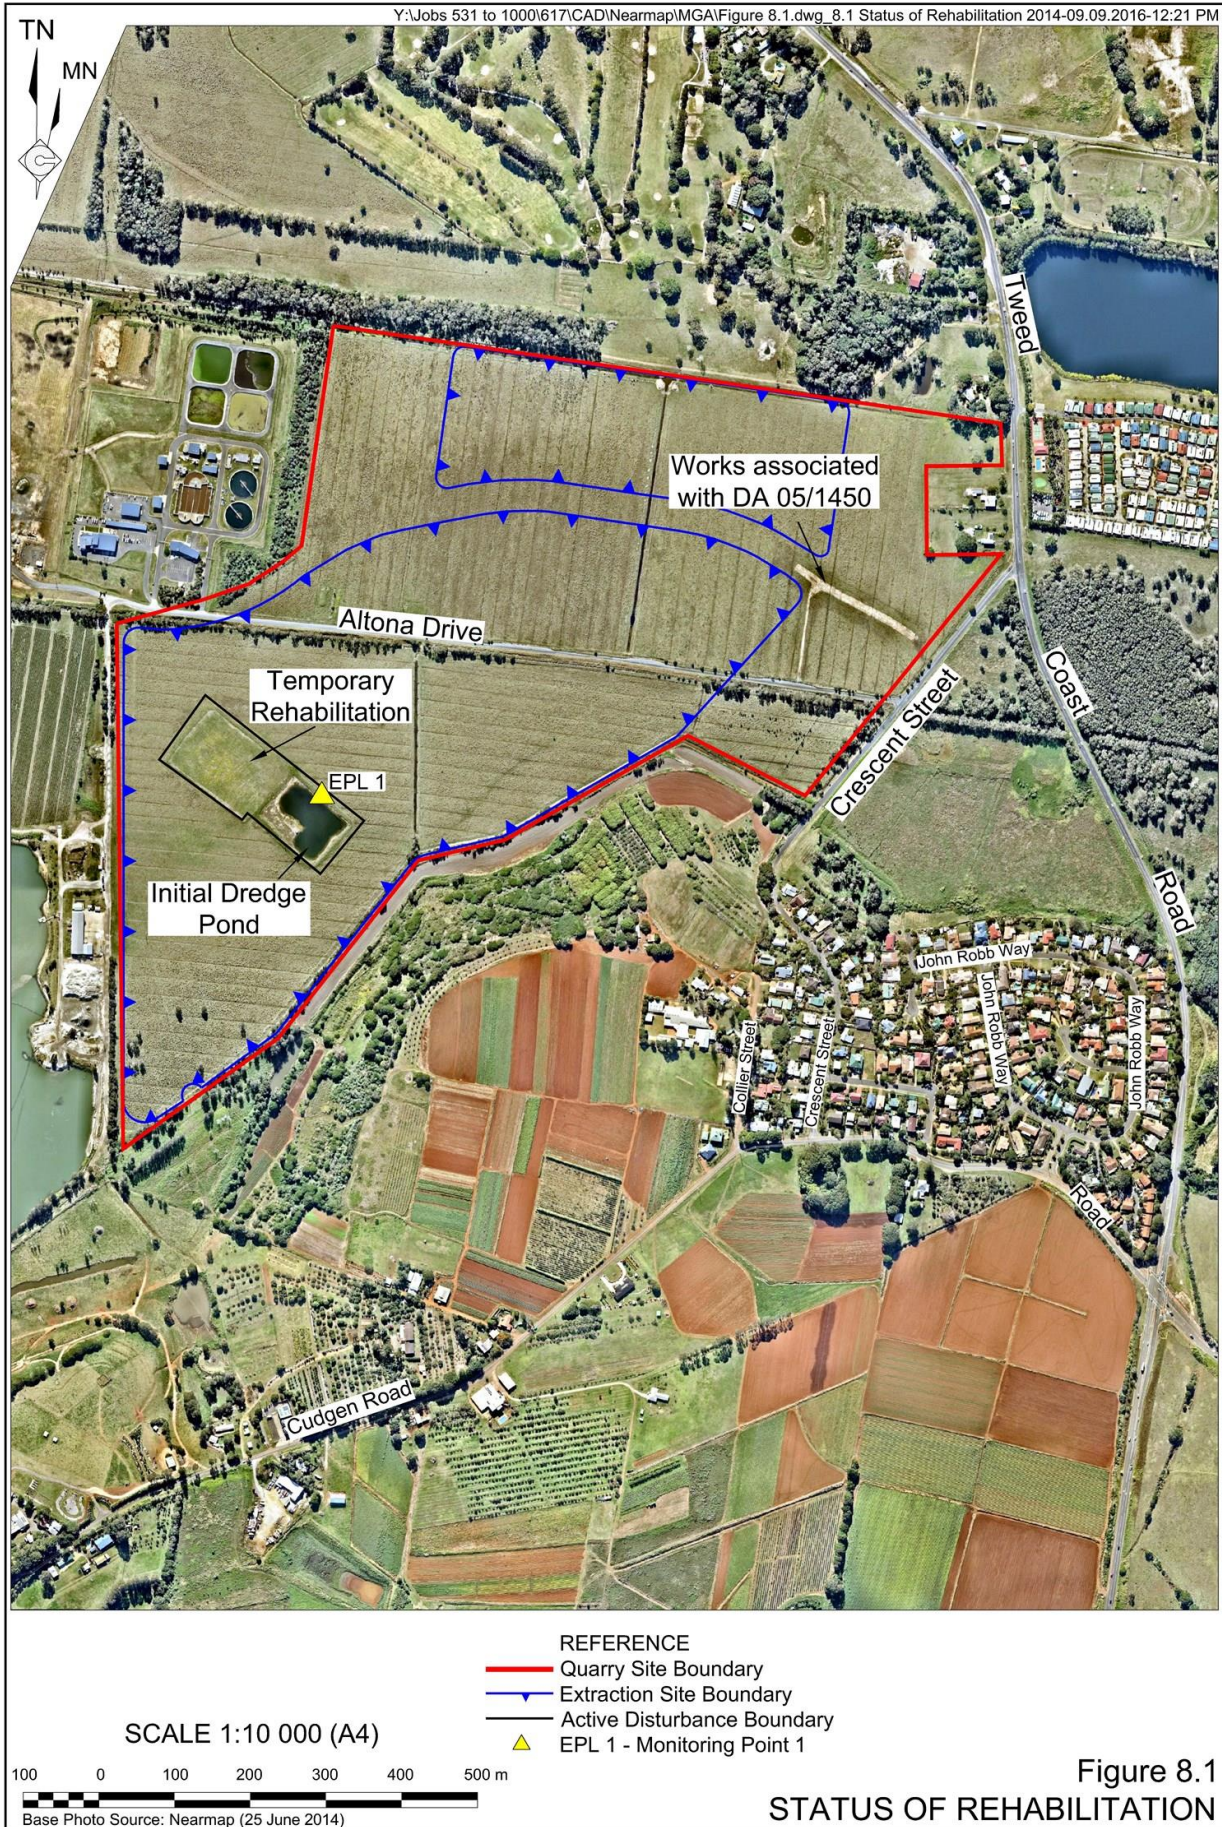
Y:\Jobs 531 to 1000\617\CAD\Nearmap\MGA\Figure 8.1.dwg_8.1 Status of Rehabilitation 2014-09.09.2016-12:21 PM

TN

MN

Tweed

Works associated with DA 05/1450

Altona Drive

Temporary Rehabilitation

EPL 1

Coast

Crescent Street

Initial Dredge Pond

Road

John Robb Way

John Robb Way

John Robb Way

Collier Street

Crescent Street

Road

Cudgen Road

REFERENCE
Quarry Site Boundary
Extraction Site Boundary
Active Disturbance Boundary
EPL 1 - Monitoring Point 1

SCALE 1:10 000 (A4)

100 0 100 200 300 400 500 m

Base Photo Source: Nearmap (25 June 2014)

Figure 8.1
STATUS OF REHABILITATION